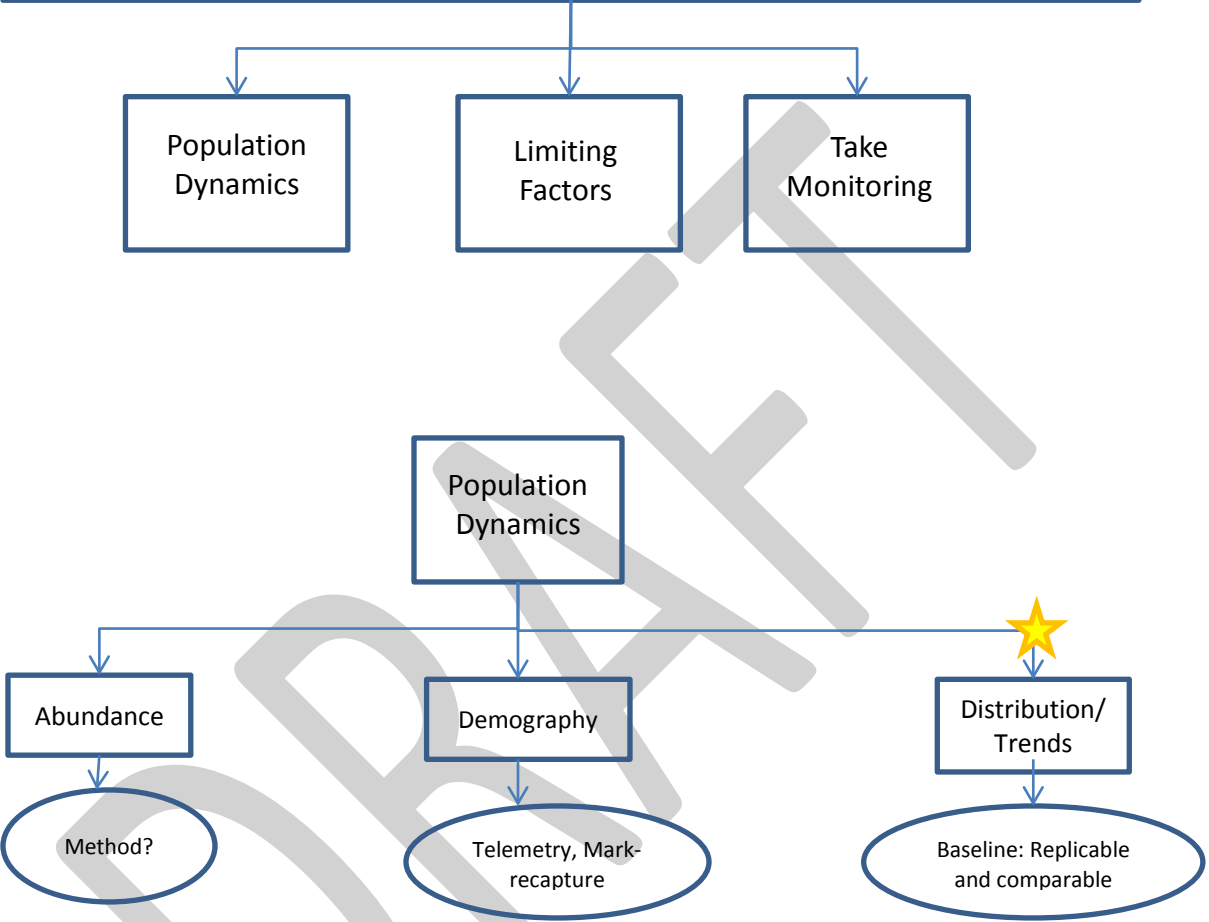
Population Dynamics

Limiting Factors

Take Monitoring

DRAFT

Population Dynamics

Abundance

Demography

Distribution/ Trends

Method?

Telemetry, Mark-recapture

Baseline: Replicable and comparable